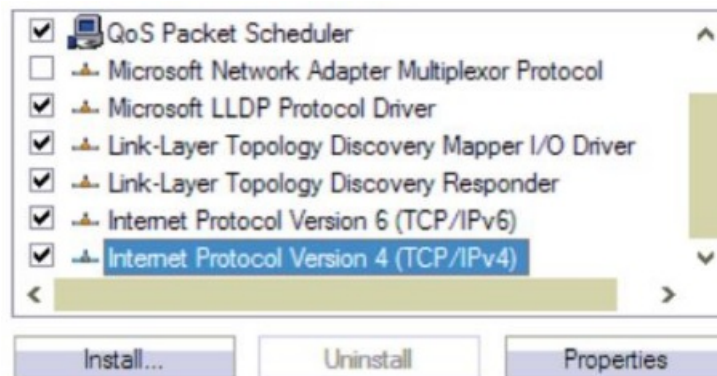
QoS Packet Scheduler
Microsoft Network Adapter Multiplexor Protocol
Microsoft LLDP Protocol Driver
Link-Layer Topology Discovery Mapper I/O Driver
Link-Layer Topology Discovery Responder
Internet Protocol Version 6 (TCP/IPv6)
Internet Protocol Version 4 (TCP/IPv4)

Install...
Uninstall
Properties